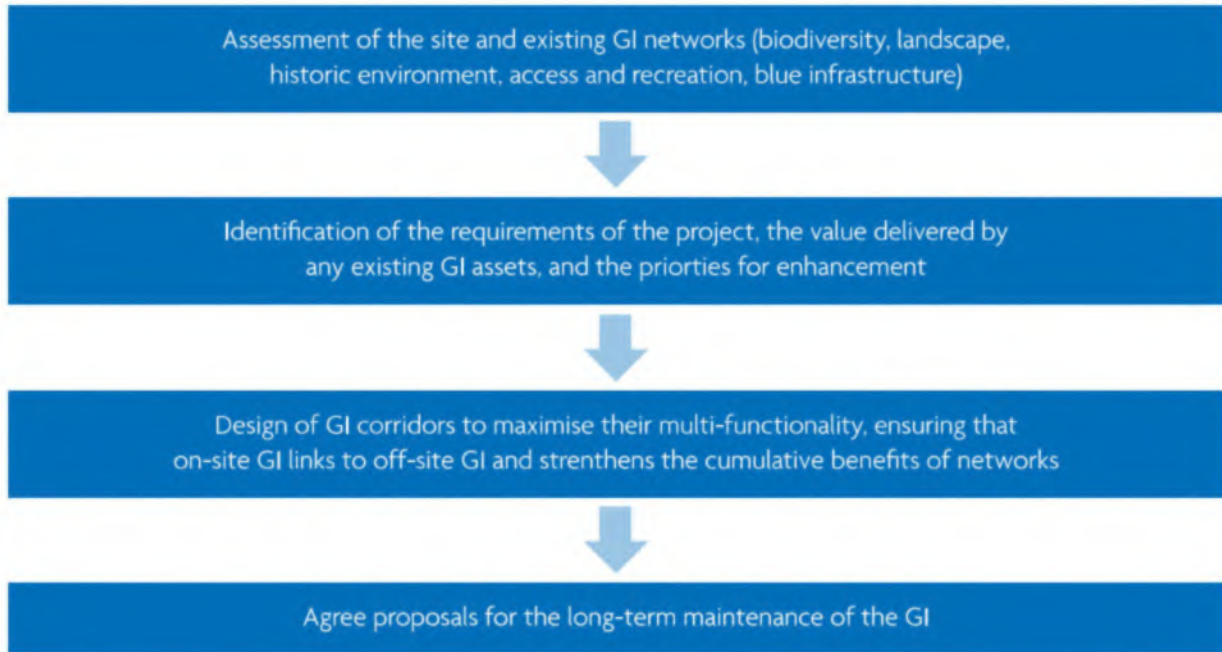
Assessment of the site and existing GI networks (biodiversity, landscape, historic environment, access and recreation, blue infrastructure)

Identification of the requirements of the project, the value delivered by any existing GI assets, and the priorties for enhancement

Design of GI corridors to maximise their multi-functionality, ensuring that on-site GI links to off-site GI and strenthens the cumulative benefits of networks

Agree proposals for the long-term maintenance of the GI